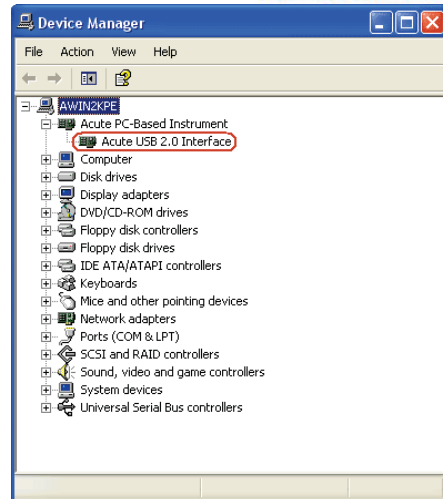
Device Manager

File Action View Help

AWIN2KPE
Acute PC-Based Instrument
Acute USB 2.0 Interface
Computer
Disk drives
Display adapters
DVD/CD-ROM drives
Floppy disk controllers
Floppy disk drives
IDE ATA/ATAPI controllers
Keyboards
Mice and other pointing devices
Network adapters
Ports (COM & LPT)
SCSI and RAID controllers
Sound, video and game controllers
System devices
Universal Serial Bus controllers